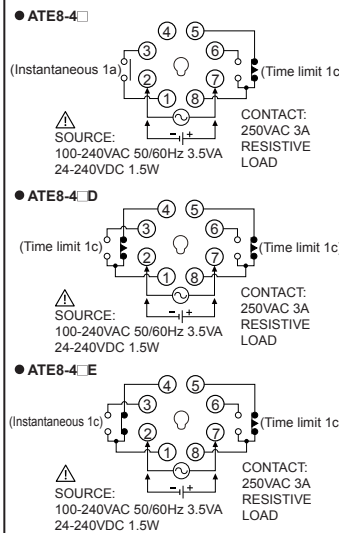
● ATE8-4□

④ ⑤
③ ⑥
(Instantaneous 1a) ② ⑦ (Time limit 1c)
① ⑧

SOURCE:
100-240VAC 50/60Hz 3.5VA
24-240VDC 1.5W

CONTACT:
250VAC 3A
RESISTIVE
LOAD

● ATE8-4□D

④ ⑤
③ ⑥
(Time limit 1c) ② ⑦ (Time limit 1c)
① ⑧

SOURCE:
100-240VAC 50/60Hz 3.5VA
24-240VDC 1.5W

CONTACT:
250VAC 3A
RESISTIVE
LOAD

● ATE8-4□E

④ ⑤
③ ⑥
(Instantaneous 1c) ② ⑦ (Time limit 1c)
① ⑧

SOURCE:
100-240VAC 50/60Hz 3.5VA
24-240VDC 1.5W

CONTACT:
250VAC 3A
RESISTIVE
LOAD